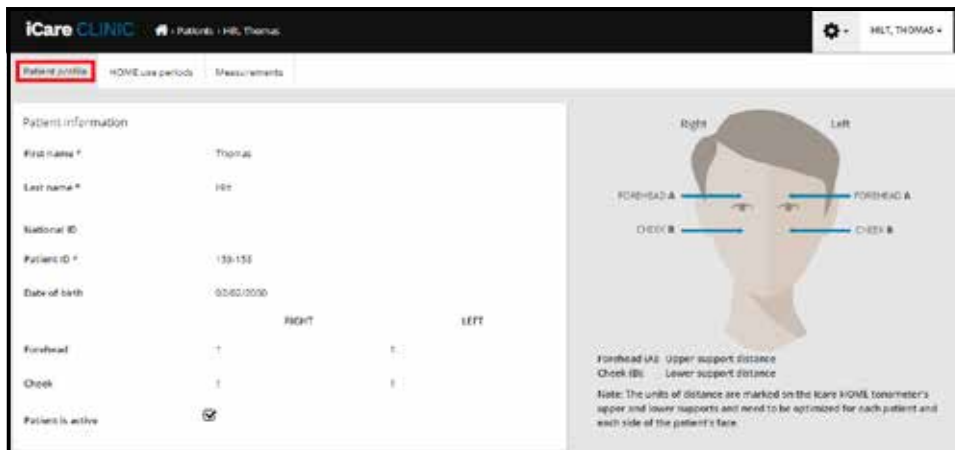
iCare CLINIC  Patients › Hilt, Thomas

HILT, THOMAS ▾

Patient profile | HOME use periods | Measurements

Patient information

First name * Thomas

Last name * Hilt

National ID

Patient ID * 139-153

Date of birth 02/02/2000

RIGHT LEFT

Forehead 1 1

Cheek 1 1

Patient is active

Right Left

FOREHEAD A FOREHEAD A

CHEEK B CHEEK B

Forehead (A): Upper support distance
Cheek (B): Lower support distance

Note: The units of distance are marked on the Icare HOME tonometer's upper and lower supports and need to be optimized for each patient and each side of the patient's face.